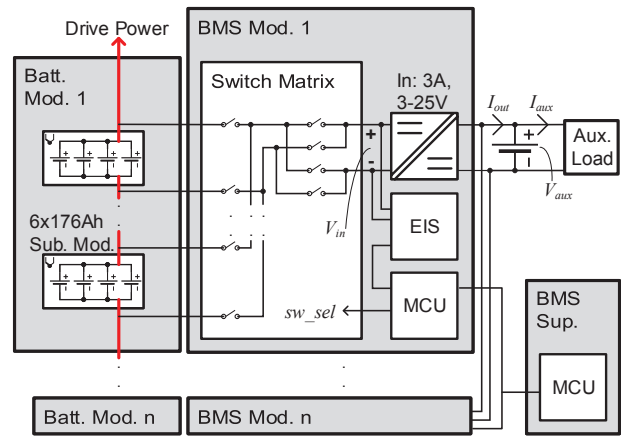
Drive Power

BMS Mod. 1

Batt. Mod. 1

Switch Matrix

In: 3A, 3-25V

$I_{out}$

$I_{aux}$

Aux. Load

$V_{aux}$

+

-

$V_{in}$

EIS

6x176Ah Sub. Mod.

MCU

$sw\_sel$

BMS Sup.

MCU

Batt. Mod. n

BMS Mod. n